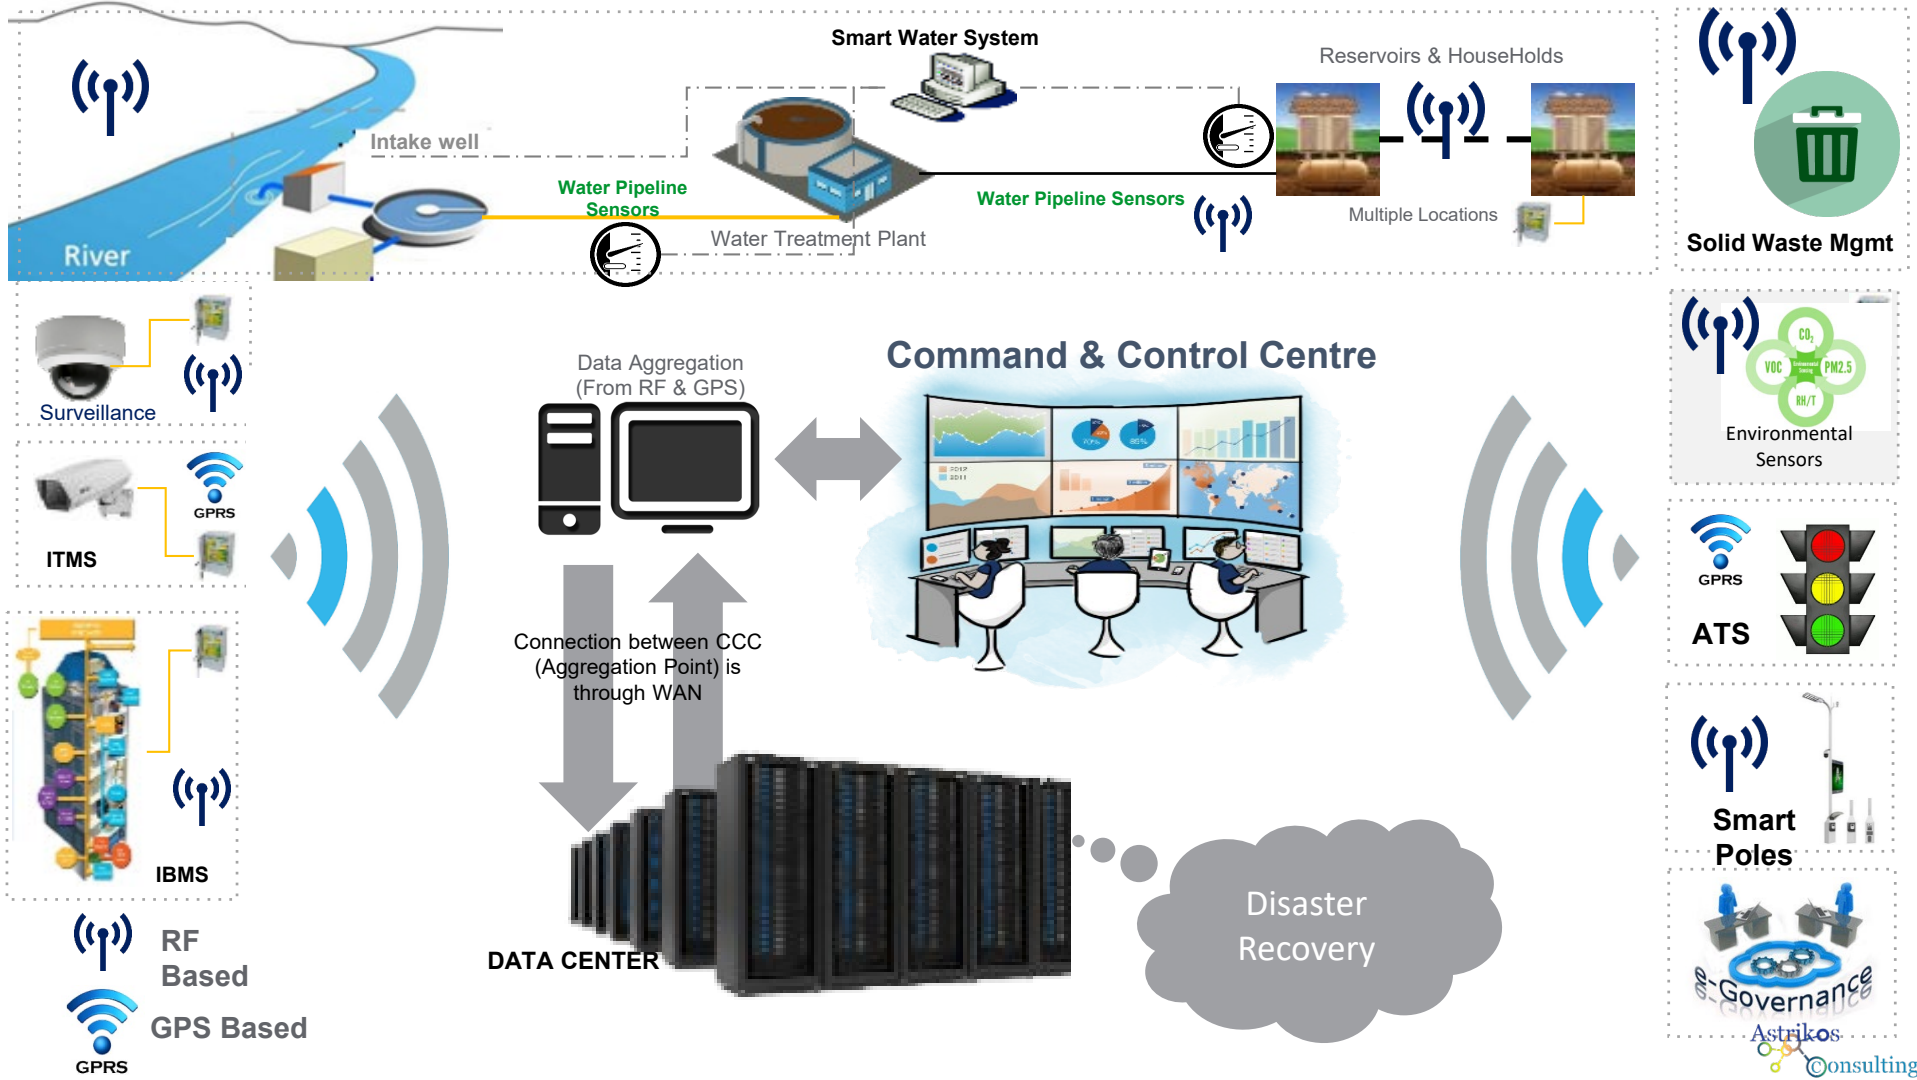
Smart Water System

Reservoirs & HouseHolds

Intake well

Water Pipeline Sensors

Water Pipeline Sensors

Multiple Locations

River

Water Treatment Plant

Solid Waste Mgmt

Surveillance

GPRS

ITMS

IBMS

Data Aggregation (From RF & GPS)

Command & Control Centre

Connection between CCC (Aggregation Point) is through WAN

$CO_2$

VOC

PM2.5

RH/T

Environmental Sensors

GPRS

ATS

Smart Poles

DATA CENTER

Disaster Recovery

RF Based

GPS Based

GPRS

e-Governance

Astrikos Consulting